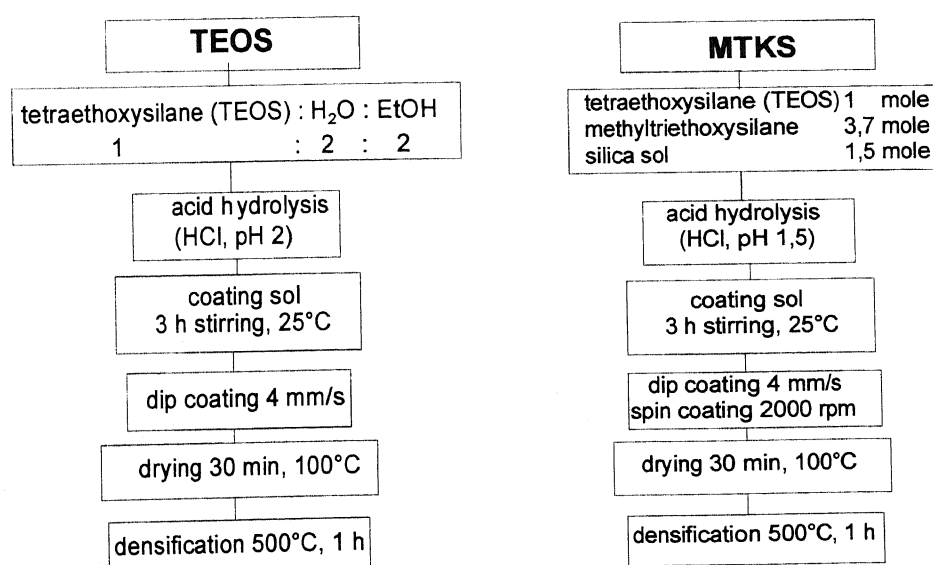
TEOS

tetraethoxysilane (TEOS) : $H_2O$ : EtOH
1 : 2 : 2

acid hydrolysis
(HCl, pH 2)

coating sol
3 h stirring, 25°C

dip coating 4 mm/s

drying 30 min, 100°C

densification 500°C, 1 h

MTKS

tetraethoxysilane (TEOS) 1 mole
methyltriethoxysilane 3,7 mole
silica sol 1,5 mole

acid hydrolysis
(HCl, pH 1,5)

coating sol
3 h stirring, 25°C

dip coating 4 mm/s
spin coating 2000 rpm

drying 30 min, 100°C

densification 500°C, 1 h